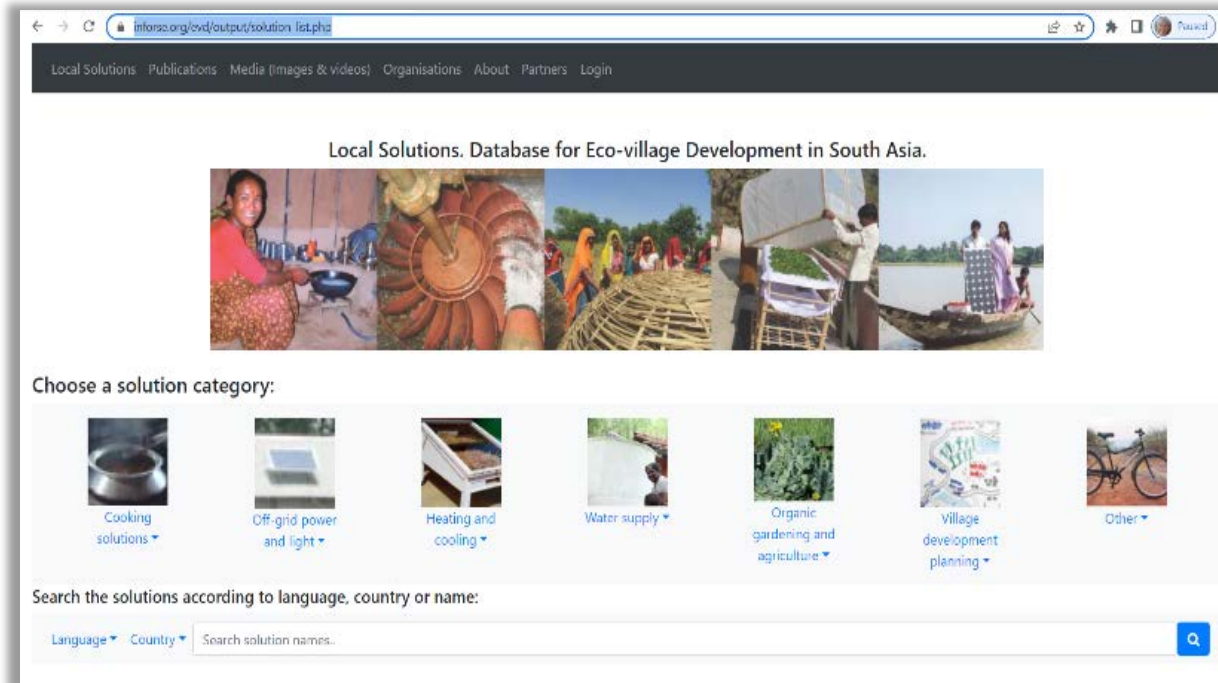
inforse.org/evd/output/solution_list.php

Paused

Local Solutions Publications Media (Images & videos) Organisations About Partners Login

Local Solutions. Database for Eco-village Development in South Asia.

Choose a solution category:

Cooking solutions ▾

Off-grid power and light ▾

Heating and cooling ▾

Water supply ▾

Organic gardening and agriculture ▾

Village development planning ▾

Other ▾

Search the solutions according to language, country or name:

Language ▾ Country ▾ Search solution names..